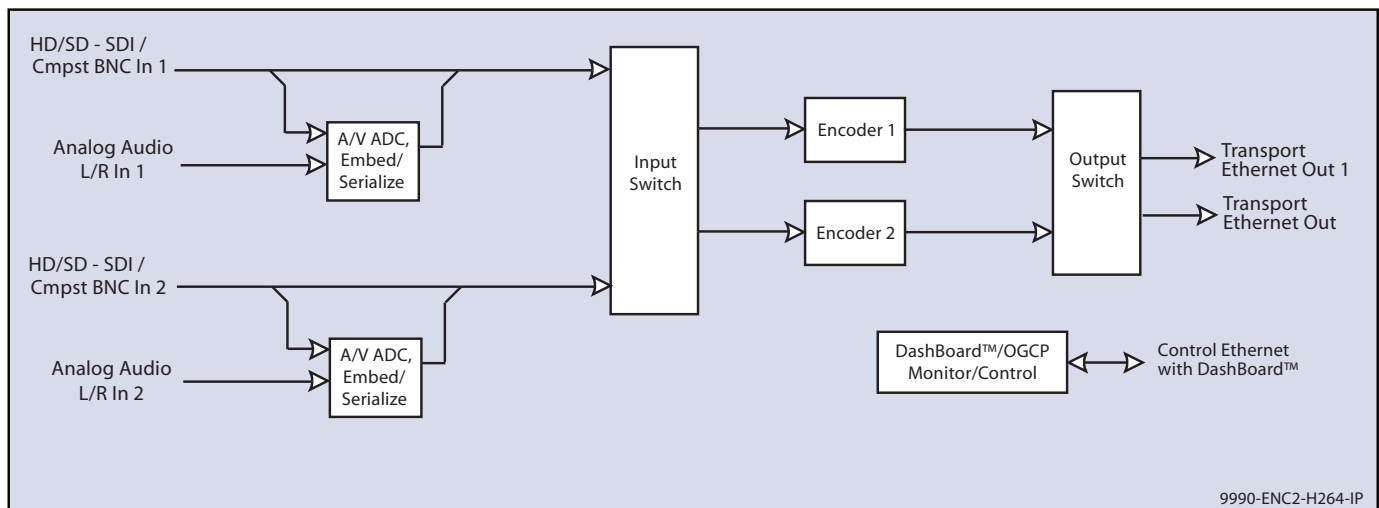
HD/SD - SDI / Cmpst BNC In 1

Analog Audio L/R In 1

A/V ADC, Embed/ Serialize

HD/SD - SDI / Cmpst BNC In 2

Analog Audio L/R In 2

A/V ADC, Embed/ Serialize

Input Switch

Encoder 1

Encoder 2

Output Switch

Transport Ethernet Out 1

Transport Ethernet Out

DashBoard™/OGCP Monitor/Control

Control Ethernet with DashBoard™

9990-ENC2-H264-IP